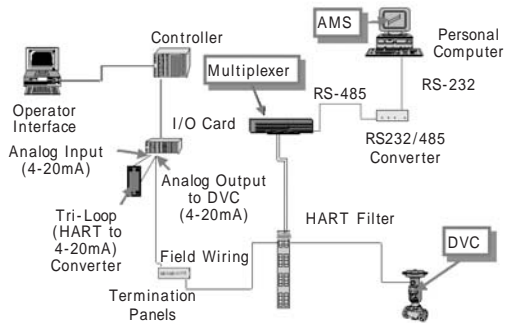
Controller

AMS

Personal Computer

Multiplexer

RS-232

RS-485

Operator Interface

I/O Card

RS232/485 Converter

Analog Input (4-20mA)

Analog Output to DVC (4-20mA)

Tri-Loop (HART to 4-20mA) Converter

HART Filter

DVC

Field Wiring

Termination Panels